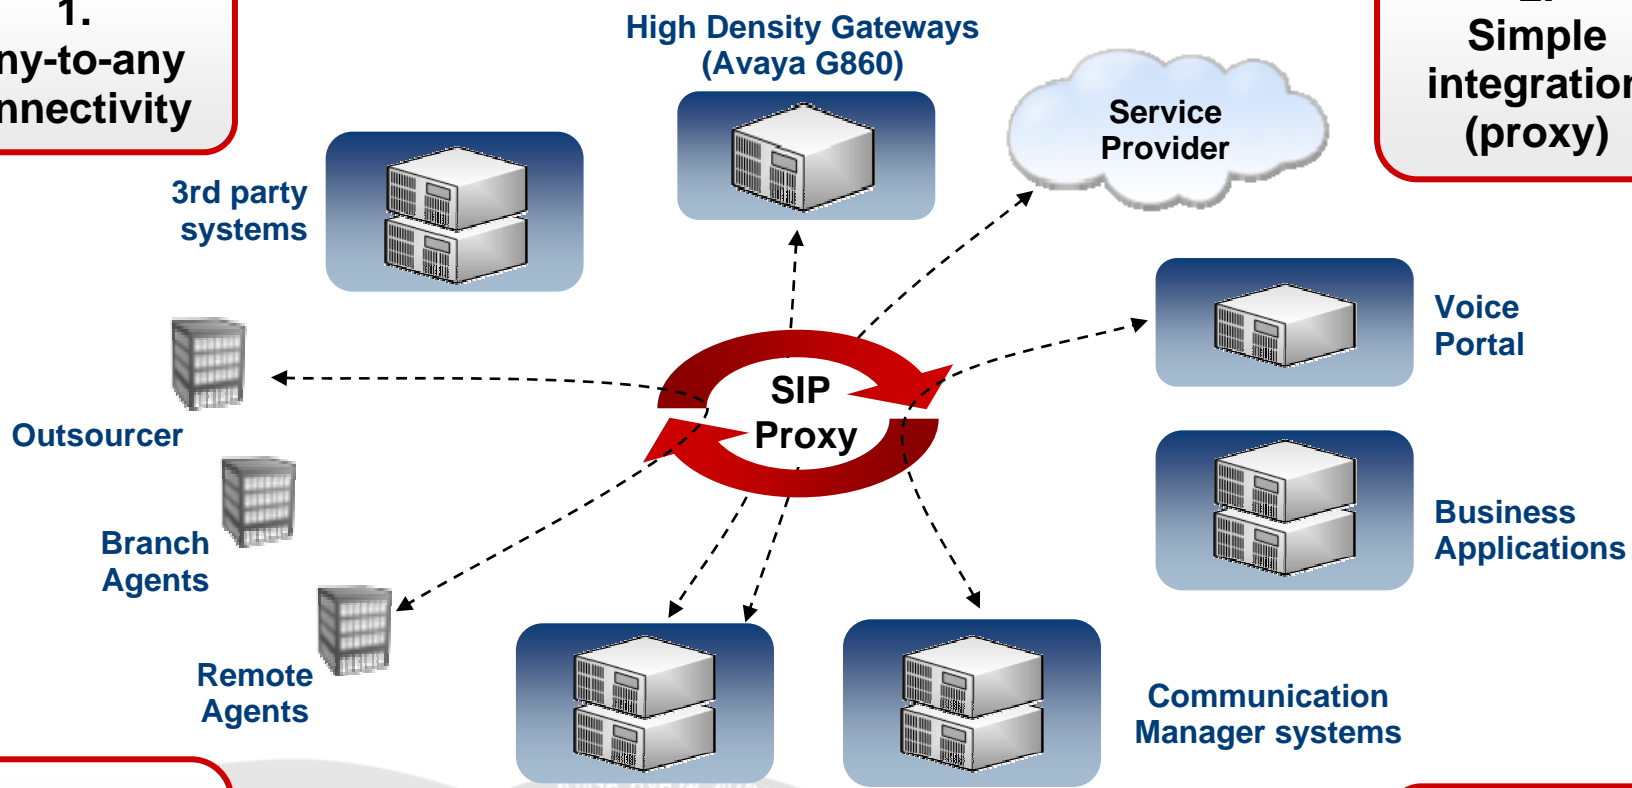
1.
ny-to-any
nnectivity

High Density Gateways
(Avaya G860)

Service
Provider

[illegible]
Simple
integratio
(proxy)

3rd party
systems

Voice
Portal

SIP
Proxy

Outsourcer

Business
Applications

Branch
Agents

Remote
Agents

Communication
Manager systems